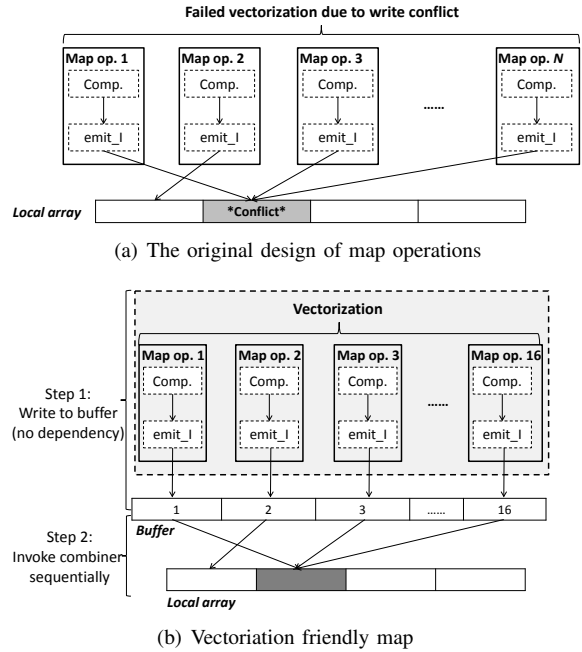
Failed vectorization due to write conflict

Map op. 1
Comp.
emit_l

Map op. 2
Comp.
emit_l

Map op. 3
Comp.
emit_l

......

Map op. N
Comp.
emit_l

Local array
*Conflict*

(a) The original design of map operations

Vectorization

Step 1: Write to buffer (no dependency)

Map op. 1
Comp.
emit_l

Map op. 2
Comp.
emit_l

Map op. 3
Comp.
emit_l

......

Map op. 16
Comp.
emit_l

| 1 | 2 | 3 | ...... | 16 |
|---|---|---|---|---|

Buffer

Step 2: Invoke combiner sequentially

Local array

(b) Vectoriation friendly map